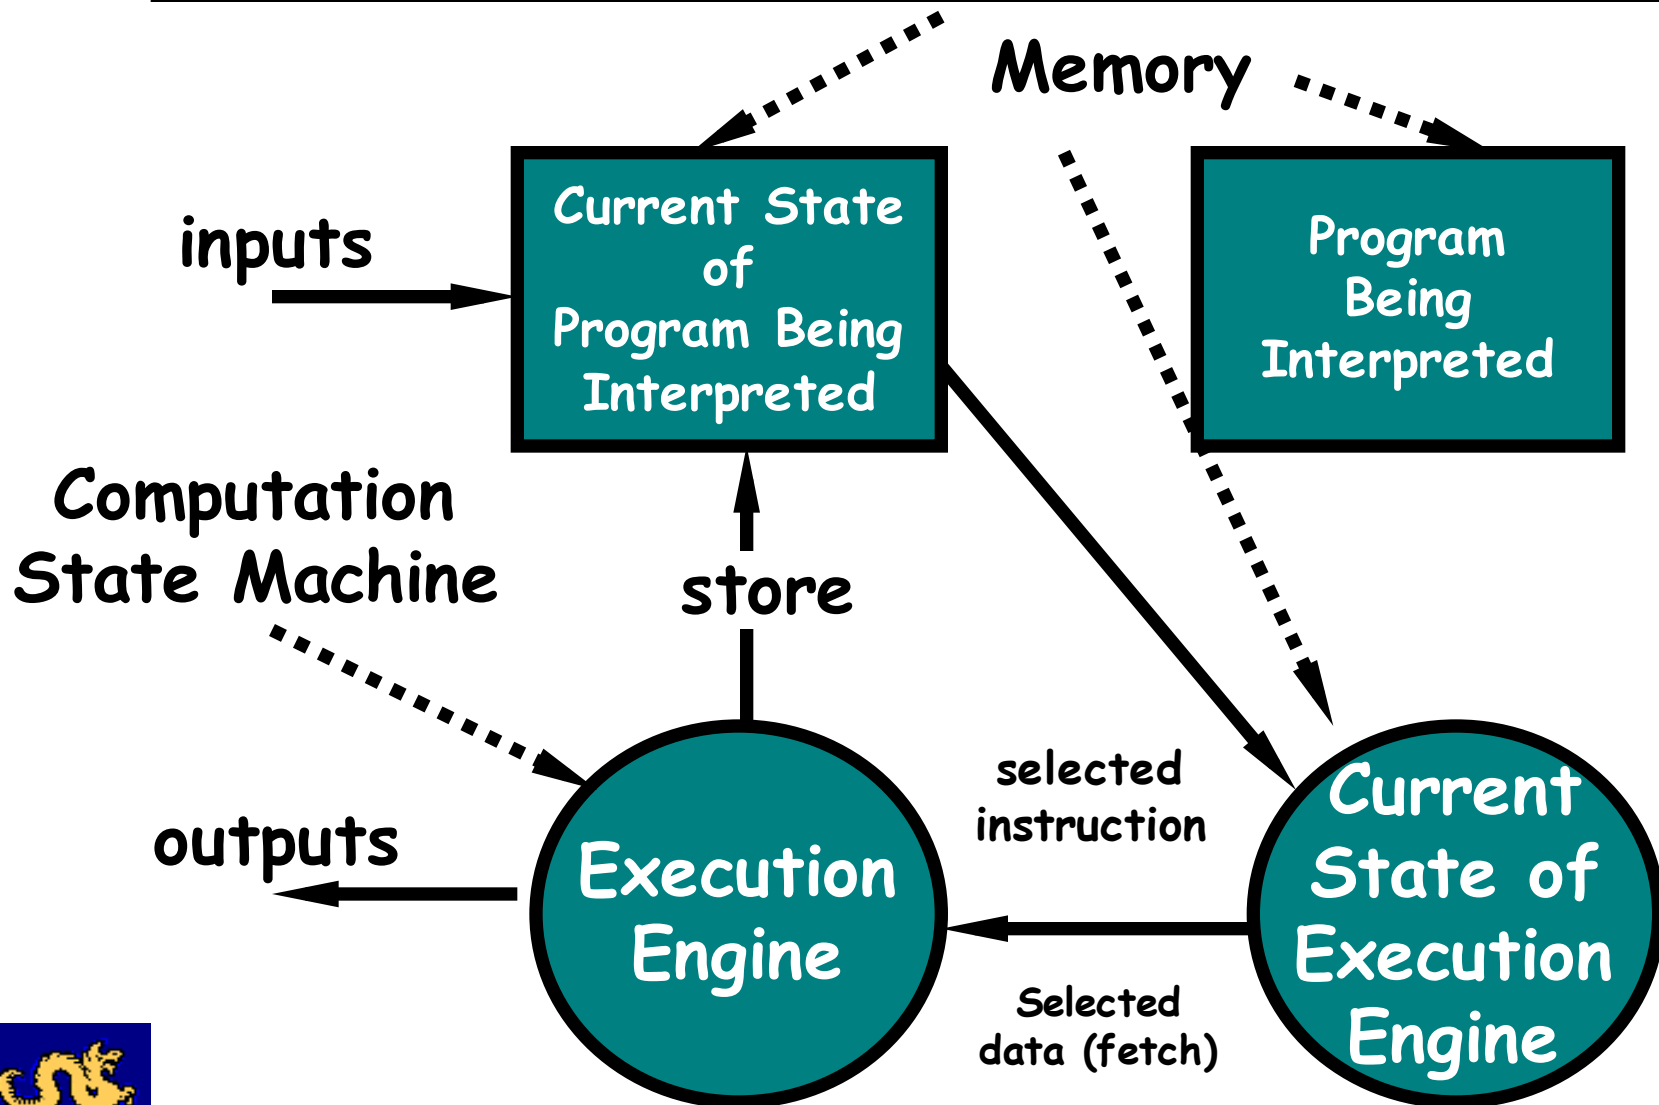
Memory

inputs

Current State of Program Being Interpreted

Program Being Interpreted

Computation State Machine

store

selected instruction

outputs

Execution Engine

Current State of Execution Engine

Selected data (fetch)